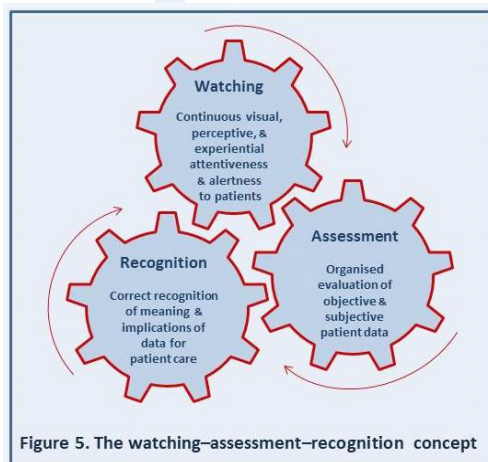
Watching

Continuous visual, perceptive, & experiential attentiveness & alertness to patients

Assessment

Organised evaluation of objective & subjective patient data

Recognition

Correct recognition of meaning & implications of data for patient care

Figure 5. The watching–assessment–recognition concept